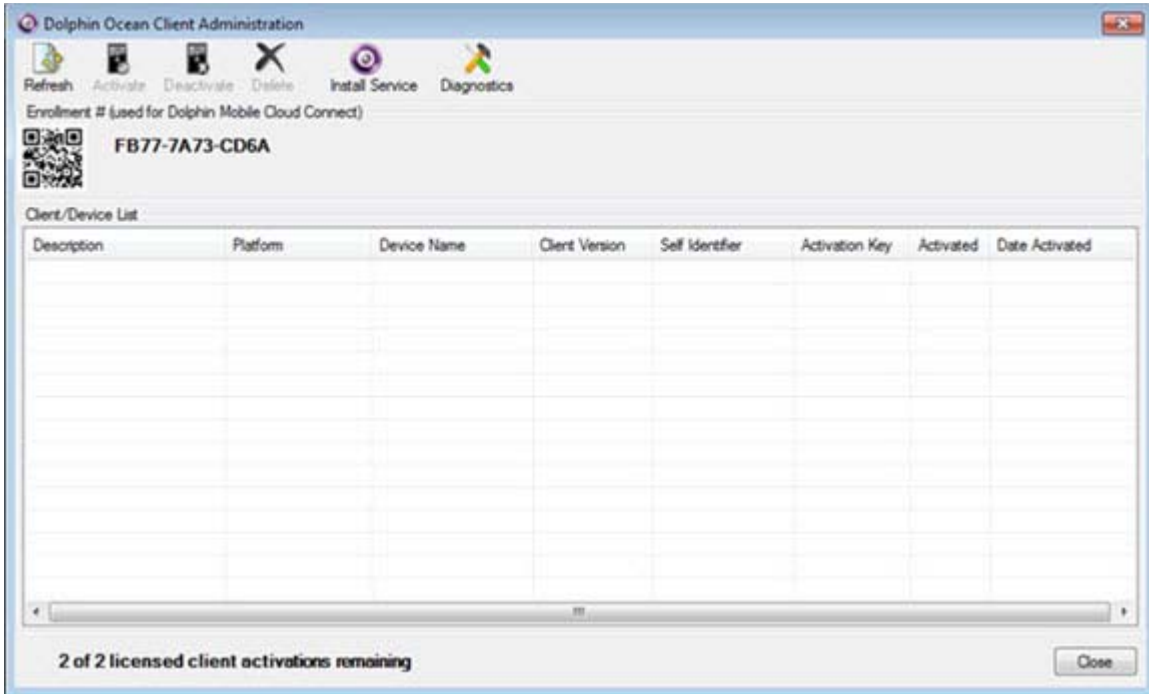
Dolphin Ocean Client Administration

Refresh Activate Deactivate Delete Install Service Diagnostics

Enrollment # (used for Dolphin Mobile Cloud Connect)

FB77-7A73-CD6A

Client/Device List

| Description | Platform | Device Name | Client Version | Self Identifier | Activation Key | Activated | Date Activated |
|---|---|---|---|---|---|---|---|

2 of 2 licensed client activations remaining

Close